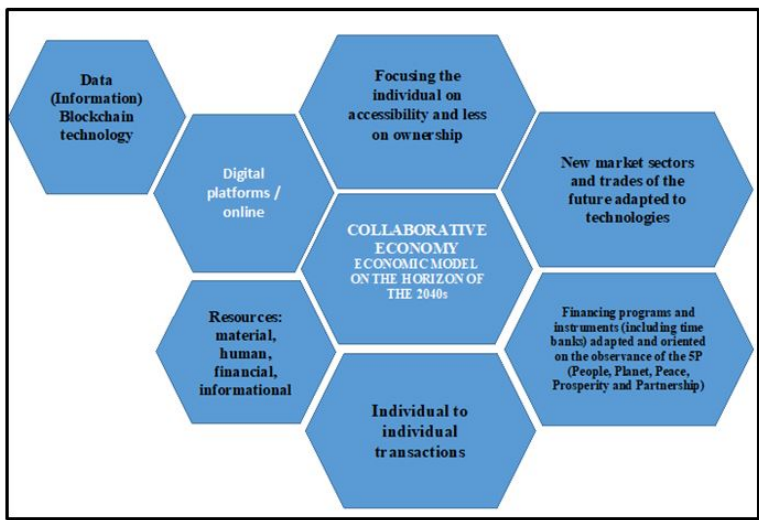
Data (Information) Blockchain technology

Focusing the individual on accessibility and less on ownership

Digital platforms / online

New market sectors and trades of the future adapted to technologies

COLLABORATIVE ECONOMY
ECONOMIC MODEL ON THE HORIZON OF THE 2040s

Resources: material, human, financial, informational

Financing programs and instruments (including time banks) adapted and oriented on the observance of the 5P (People, Planet, Peace, Prosperity and Partnership)

Individual to individual transactions